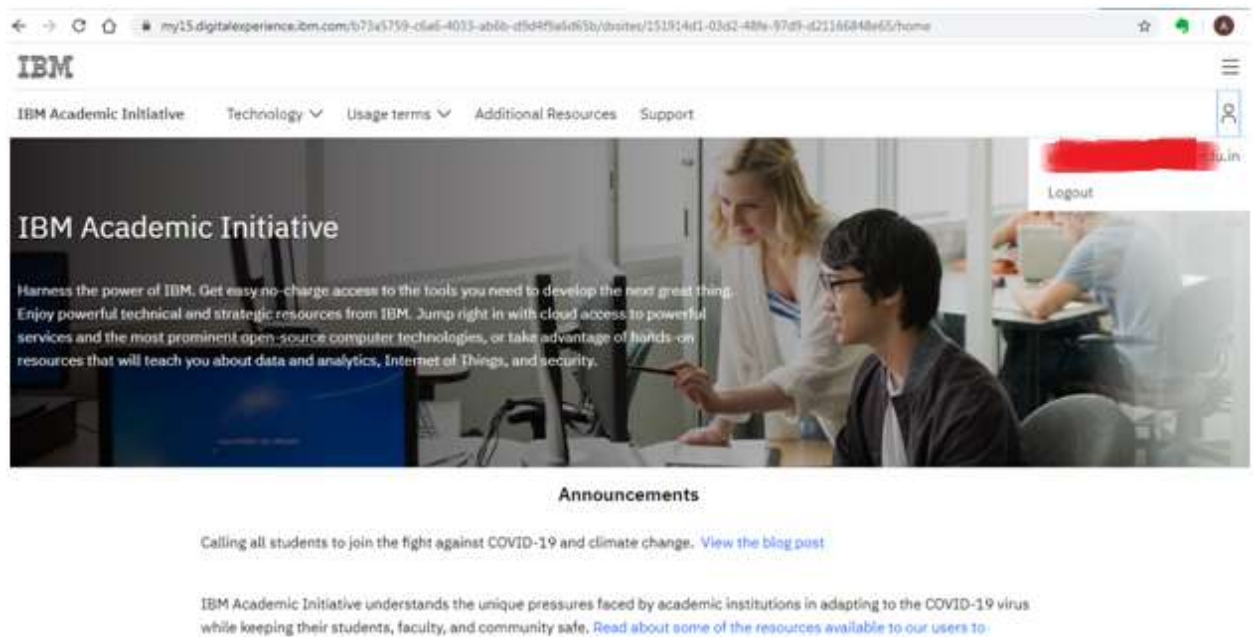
my15.digitalexperience.ibm.com/b73a5759-c6a6-4033-ab6b-d9d4f9a6d65b/dxsites/151914d1-03d2-48fe-97d9-d21166848e65/home

A

IBM

IBM Academic Initiative Technology Usage terms Additional Resources Support

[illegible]du.in

Logout

IBM Academic Initiative

Harness the power of IBM. Get easy no-charge access to the tools you need to develop the next great thing. Enjoy powerful technical and strategic resources from IBM. Jump right in with cloud access to powerful services and the most prominent open-source computer technologies, or take advantage of hands-on resources that will teach you about data and analytics, Internet of Things, and security.

Announcements

Calling all students to join the fight against COVID-19 and climate change. View the blog post

IBM Academic Initiative understands the unique pressures faced by academic institutions in adapting to the COVID-19 virus while keeping their students, faculty, and community safe. Read about some of the resources available to our users to